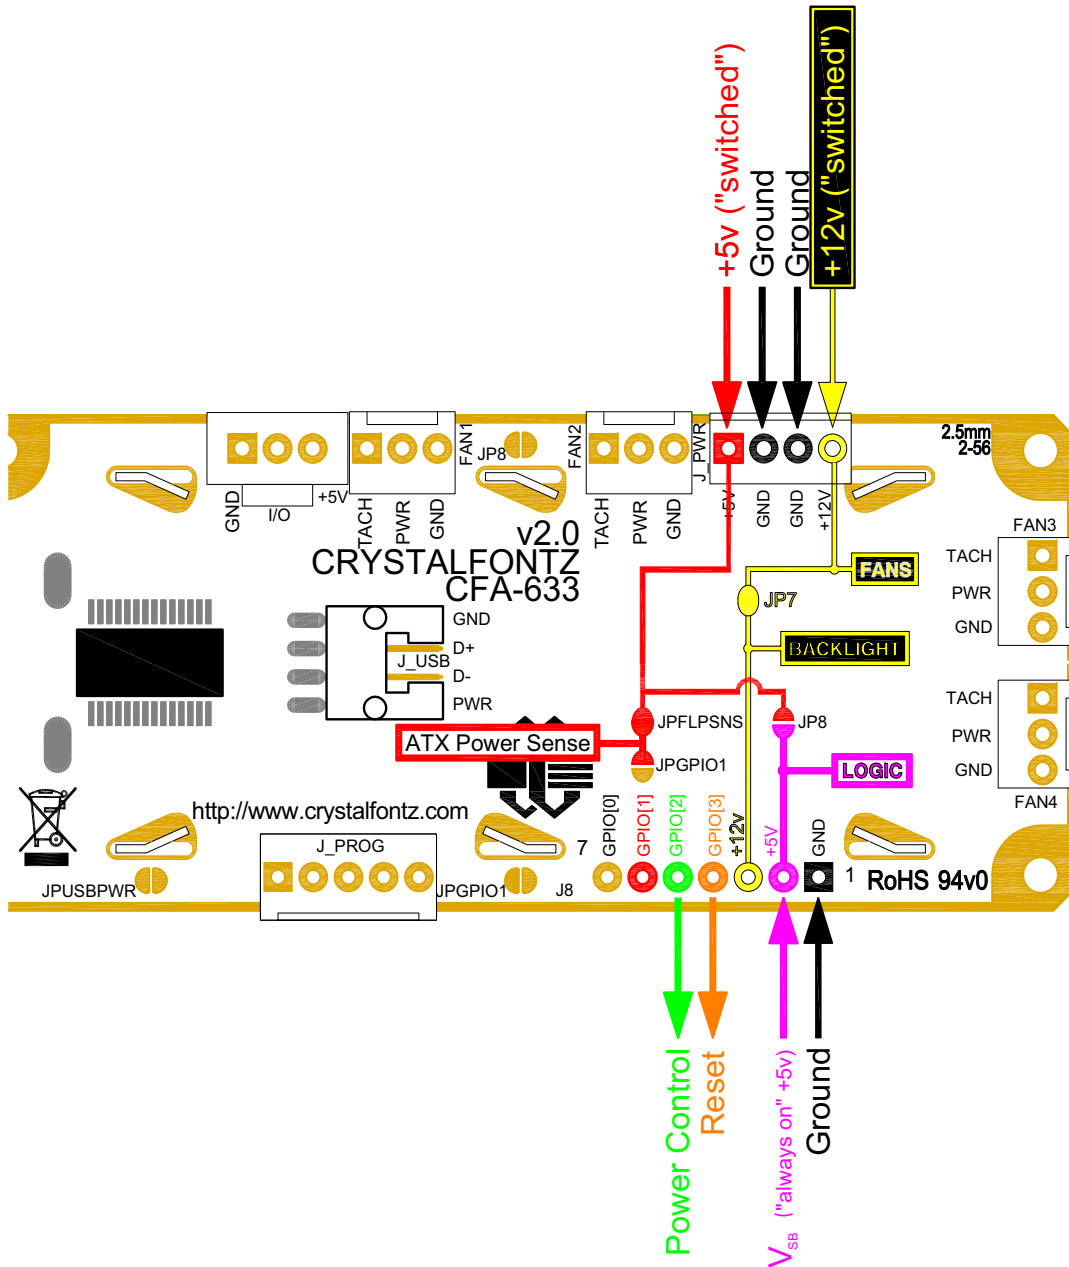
+5v ("switched")
Ground
Ground
+12v ("switched")

2.5mm
2-56

GND
I/O
+5V
TACH
PWR
GND
FAN1
JP8
FAN2
TACH
PWR
GND
J_PWR
+5V
GND
GND
+12V

v2.0
CRYSTALFONTZ
CFA-633

FAN3
TACH
PWR
GND
FANS
JP7
BACKLIGHT
TACH
PWR
GND
FAN4

GND
D+
J_USB
D-
PWR

JPFLPSNS
JP8
ATX Power Sense
JPGPIO1
LOGIC

http://www.crystalfontz.com
J_PROG
JPUSBPWR
JPGPIO1
7
J8
GPIO[0]
GPIO[1]
GPIO[2]
GPIO[3]
+12V
+5V
GND
1
RoHS 94v0

Power Control
Reset
$V_{SB}$ ("always on" +5v)
Ground